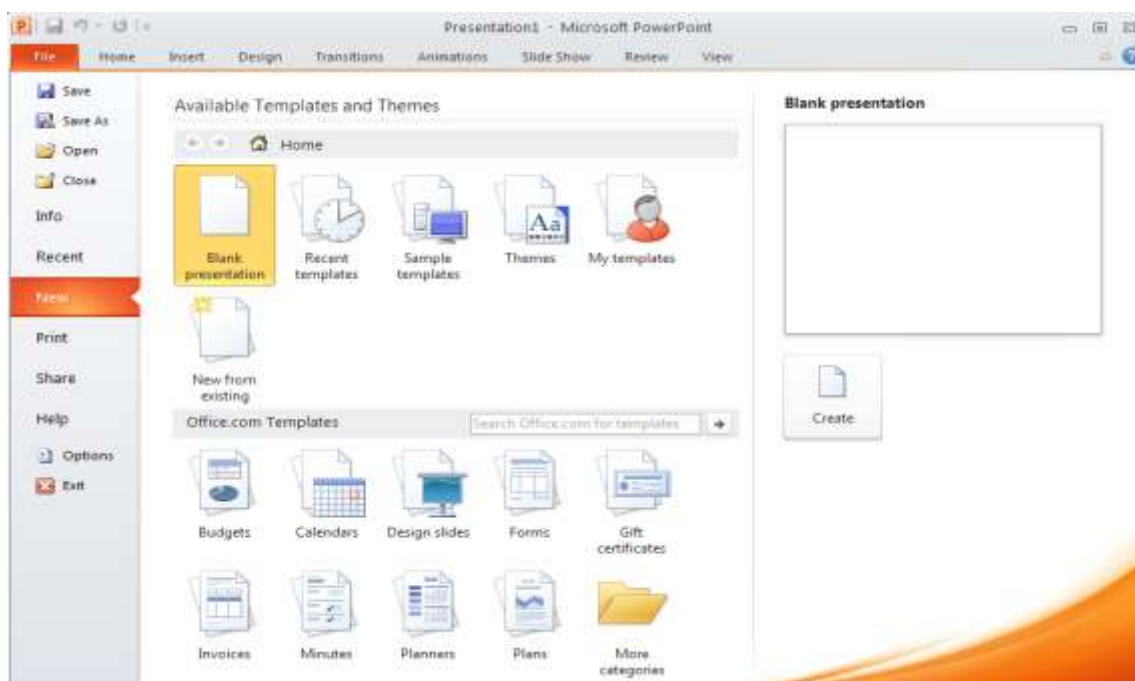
Presentation1 - Microsoft PowerPoint

File Home Insert Design Transitions Animations Slide Show Review View

Save
Save As
Open
Close
Info
Recent
New
Print
Share
Help
Options
Exit

Available Templates and Themes

Home

Blank presentation
Recent templates
Sample templates
Themes
My templates
New from existing

Office.com Templates

Search Office.com for templates

Budgets
Calendars
Design slides
Forms
Gift certificates
Invoices
Minutes
Planners
Plans
More categories

Blank presentation

Create